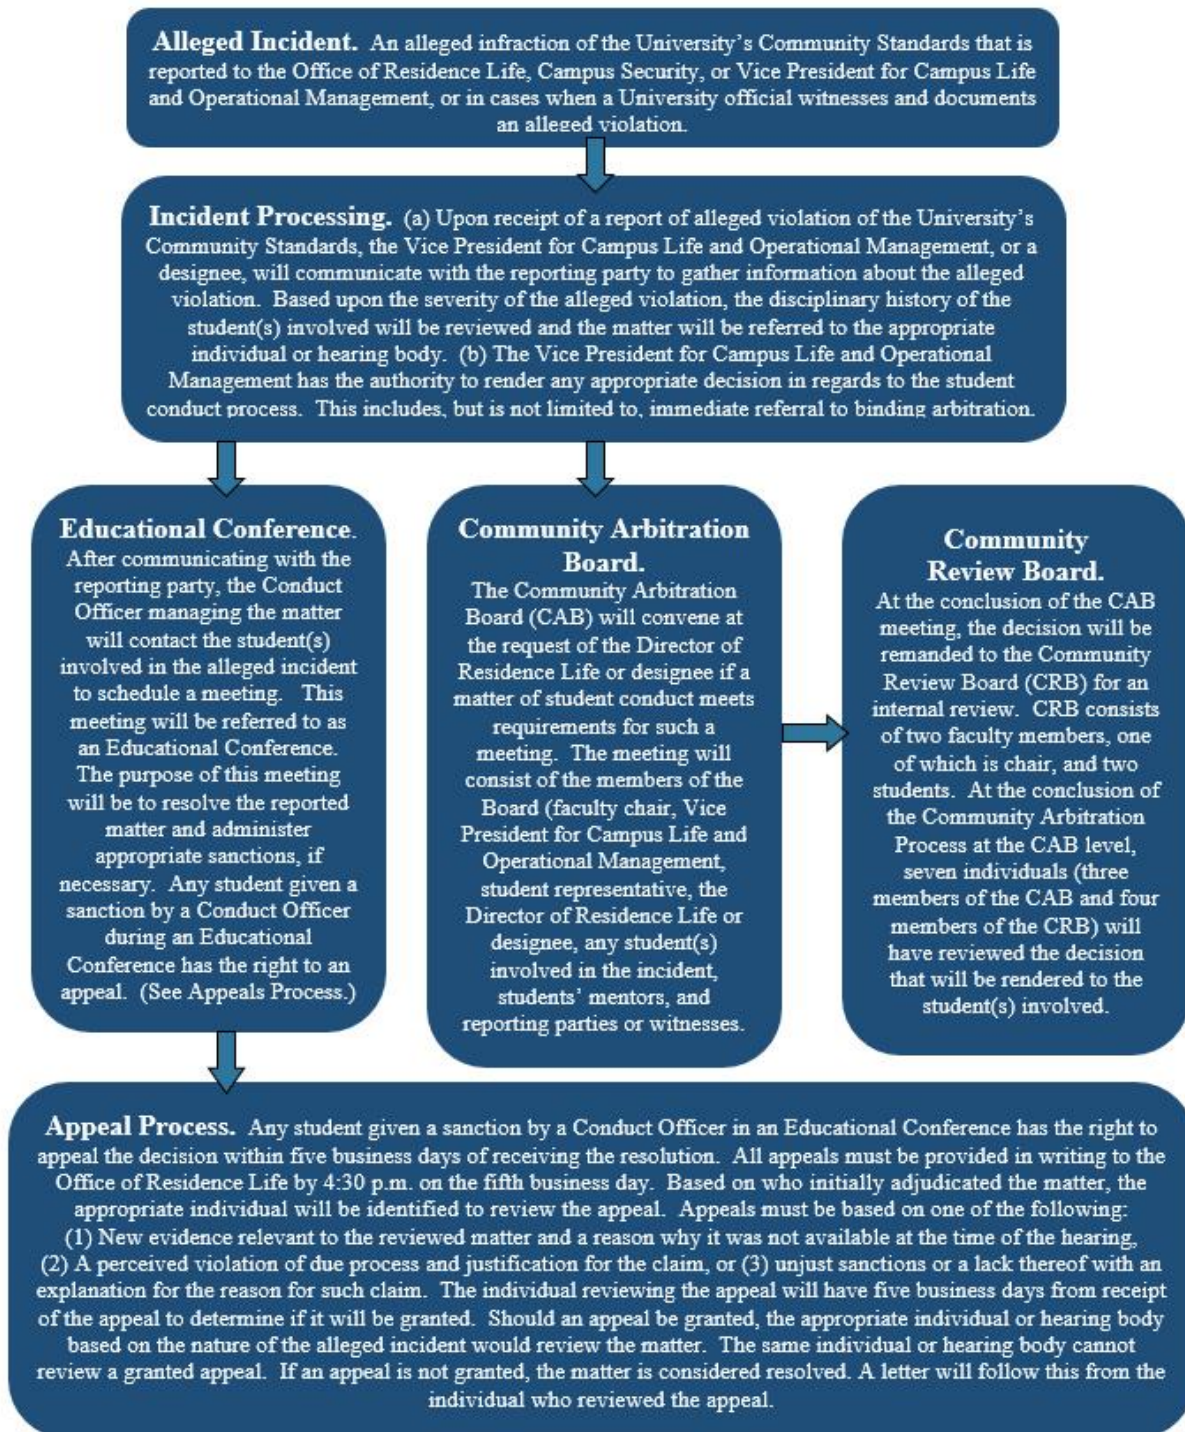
**Alleged Incident.** An alleged infraction of the University's Community Standards that is reported to the Office of Residence Life, Campus Security, or Vice President for Campus Life and Operational Management, or in cases when a University official witnesses and documents an alleged violation.

**Incident Processing.** (a) Upon receipt of a report of alleged violation of the University's Community Standards, the Vice President for Campus Life and Operational Management, or a designee, will communicate with the reporting party to gather information about the alleged violation. Based upon the severity of the alleged violation, the disciplinary history of the student(s) involved will be reviewed and the matter will be referred to the appropriate individual or hearing body. (b) The Vice President for Campus Life and Operational Management has the authority to render any appropriate decision in regards to the student conduct process. This includes, but is not limited to, immediate referral to binding arbitration.

**Educational Conference.** After communicating with the reporting party, the Conduct Officer managing the matter will contact the student(s) involved in the alleged incident to schedule a meeting. This meeting will be referred to as an Educational Conference. The purpose of this meeting will be to resolve the reported matter and administer appropriate sanctions, if necessary. Any student given a sanction by a Conduct Officer during an Educational Conference has the right to an appeal. (See Appeals Process.)

**Community Arbitration Board.** The Community Arbitration Board (CAB) will convene at the request of the Director of Residence Life or designee if a matter of student conduct meets requirements for such a meeting. The meeting will consist of the members of the Board (faculty chair, Vice President for Campus Life and Operational Management, student representative, the Director of Residence Life or designee, any student(s) involved in the incident, students' mentors, and reporting parties or witnesses.

**Community Review Board.** At the conclusion of the CAB meeting, the decision will be remanded to the Community Review Board (CRB) for an internal review. CRB consists of two faculty members, one of which is chair, and two students. At the conclusion of the Community Arbitration Process at the CAB level, seven individuals (three members of the CAB and four members of the CRB) will have reviewed the decision that will be rendered to the student(s) involved.

**Appeal Process.** Any student given a sanction by a Conduct Officer in an Educational Conference has the right to appeal the decision within five business days of receiving the resolution. All appeals must be provided in writing to the Office of Residence Life by 4:30 p.m. on the fifth business day. Based on who initially adjudicated the matter, the appropriate individual will be identified to review the appeal. Appeals must be based on one of the following: (1) New evidence relevant to the reviewed matter and a reason why it was not available at the time of the hearing, (2) A perceived violation of due process and justification for the claim, or (3) unjust sanctions or a lack thereof with an explanation for the reason for such claim. The individual reviewing the appeal will have five business days from receipt of the appeal to determine if it will be granted. Should an appeal be granted, the appropriate individual or hearing body based on the nature of the alleged incident would review the matter. The same individual or hearing body cannot review a granted appeal. If an appeal is not granted, the matter is considered resolved. A letter will follow this from the individual who reviewed the appeal.